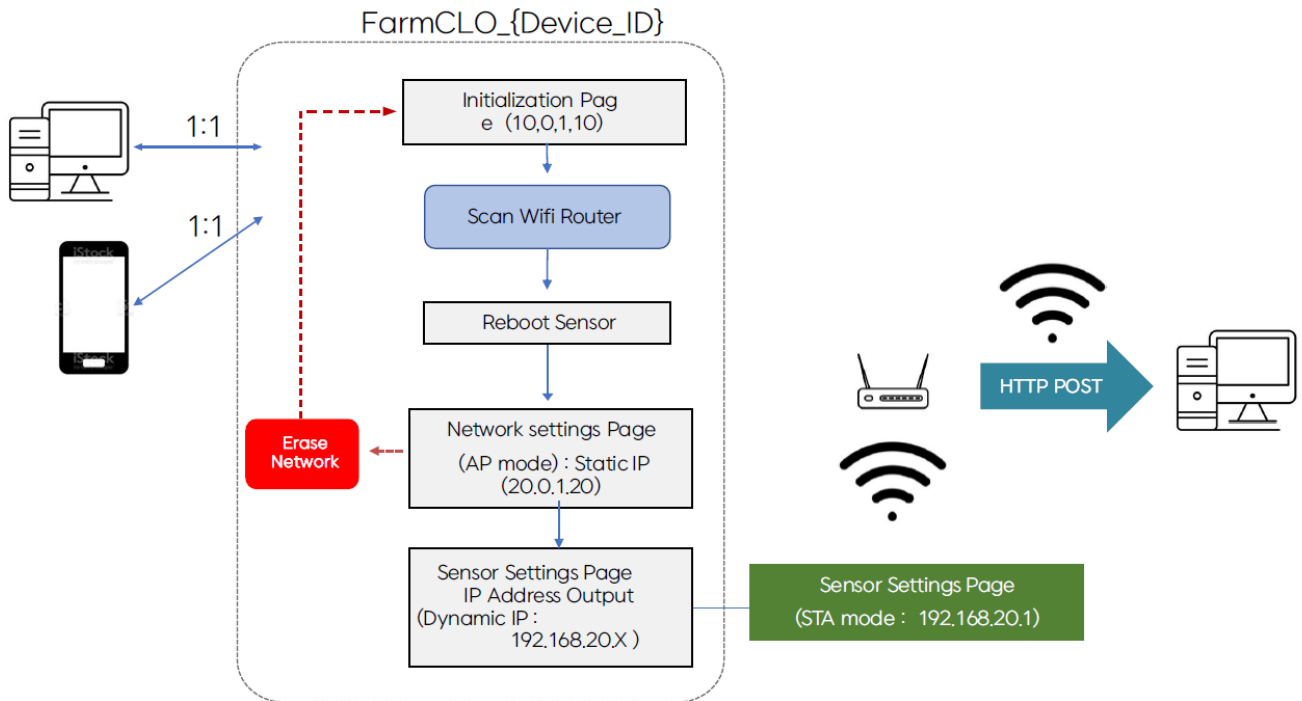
FarmCLO_{Device_ID}

1:1

1:1

iStock

iStock

Initialization Pag
e（10,0,1,10)

Scan Wifi Router

Reboot Sensor

Network settings Page
(AP mode) : Static IP
(20.0.1.20)

Erase Network

Sensor Settings Page
IP Address Output
（Dynamic IP :
192.168.20.X ）

Sensor Settings Page
(STA mode : 192.168.20.1)

HTTP POST